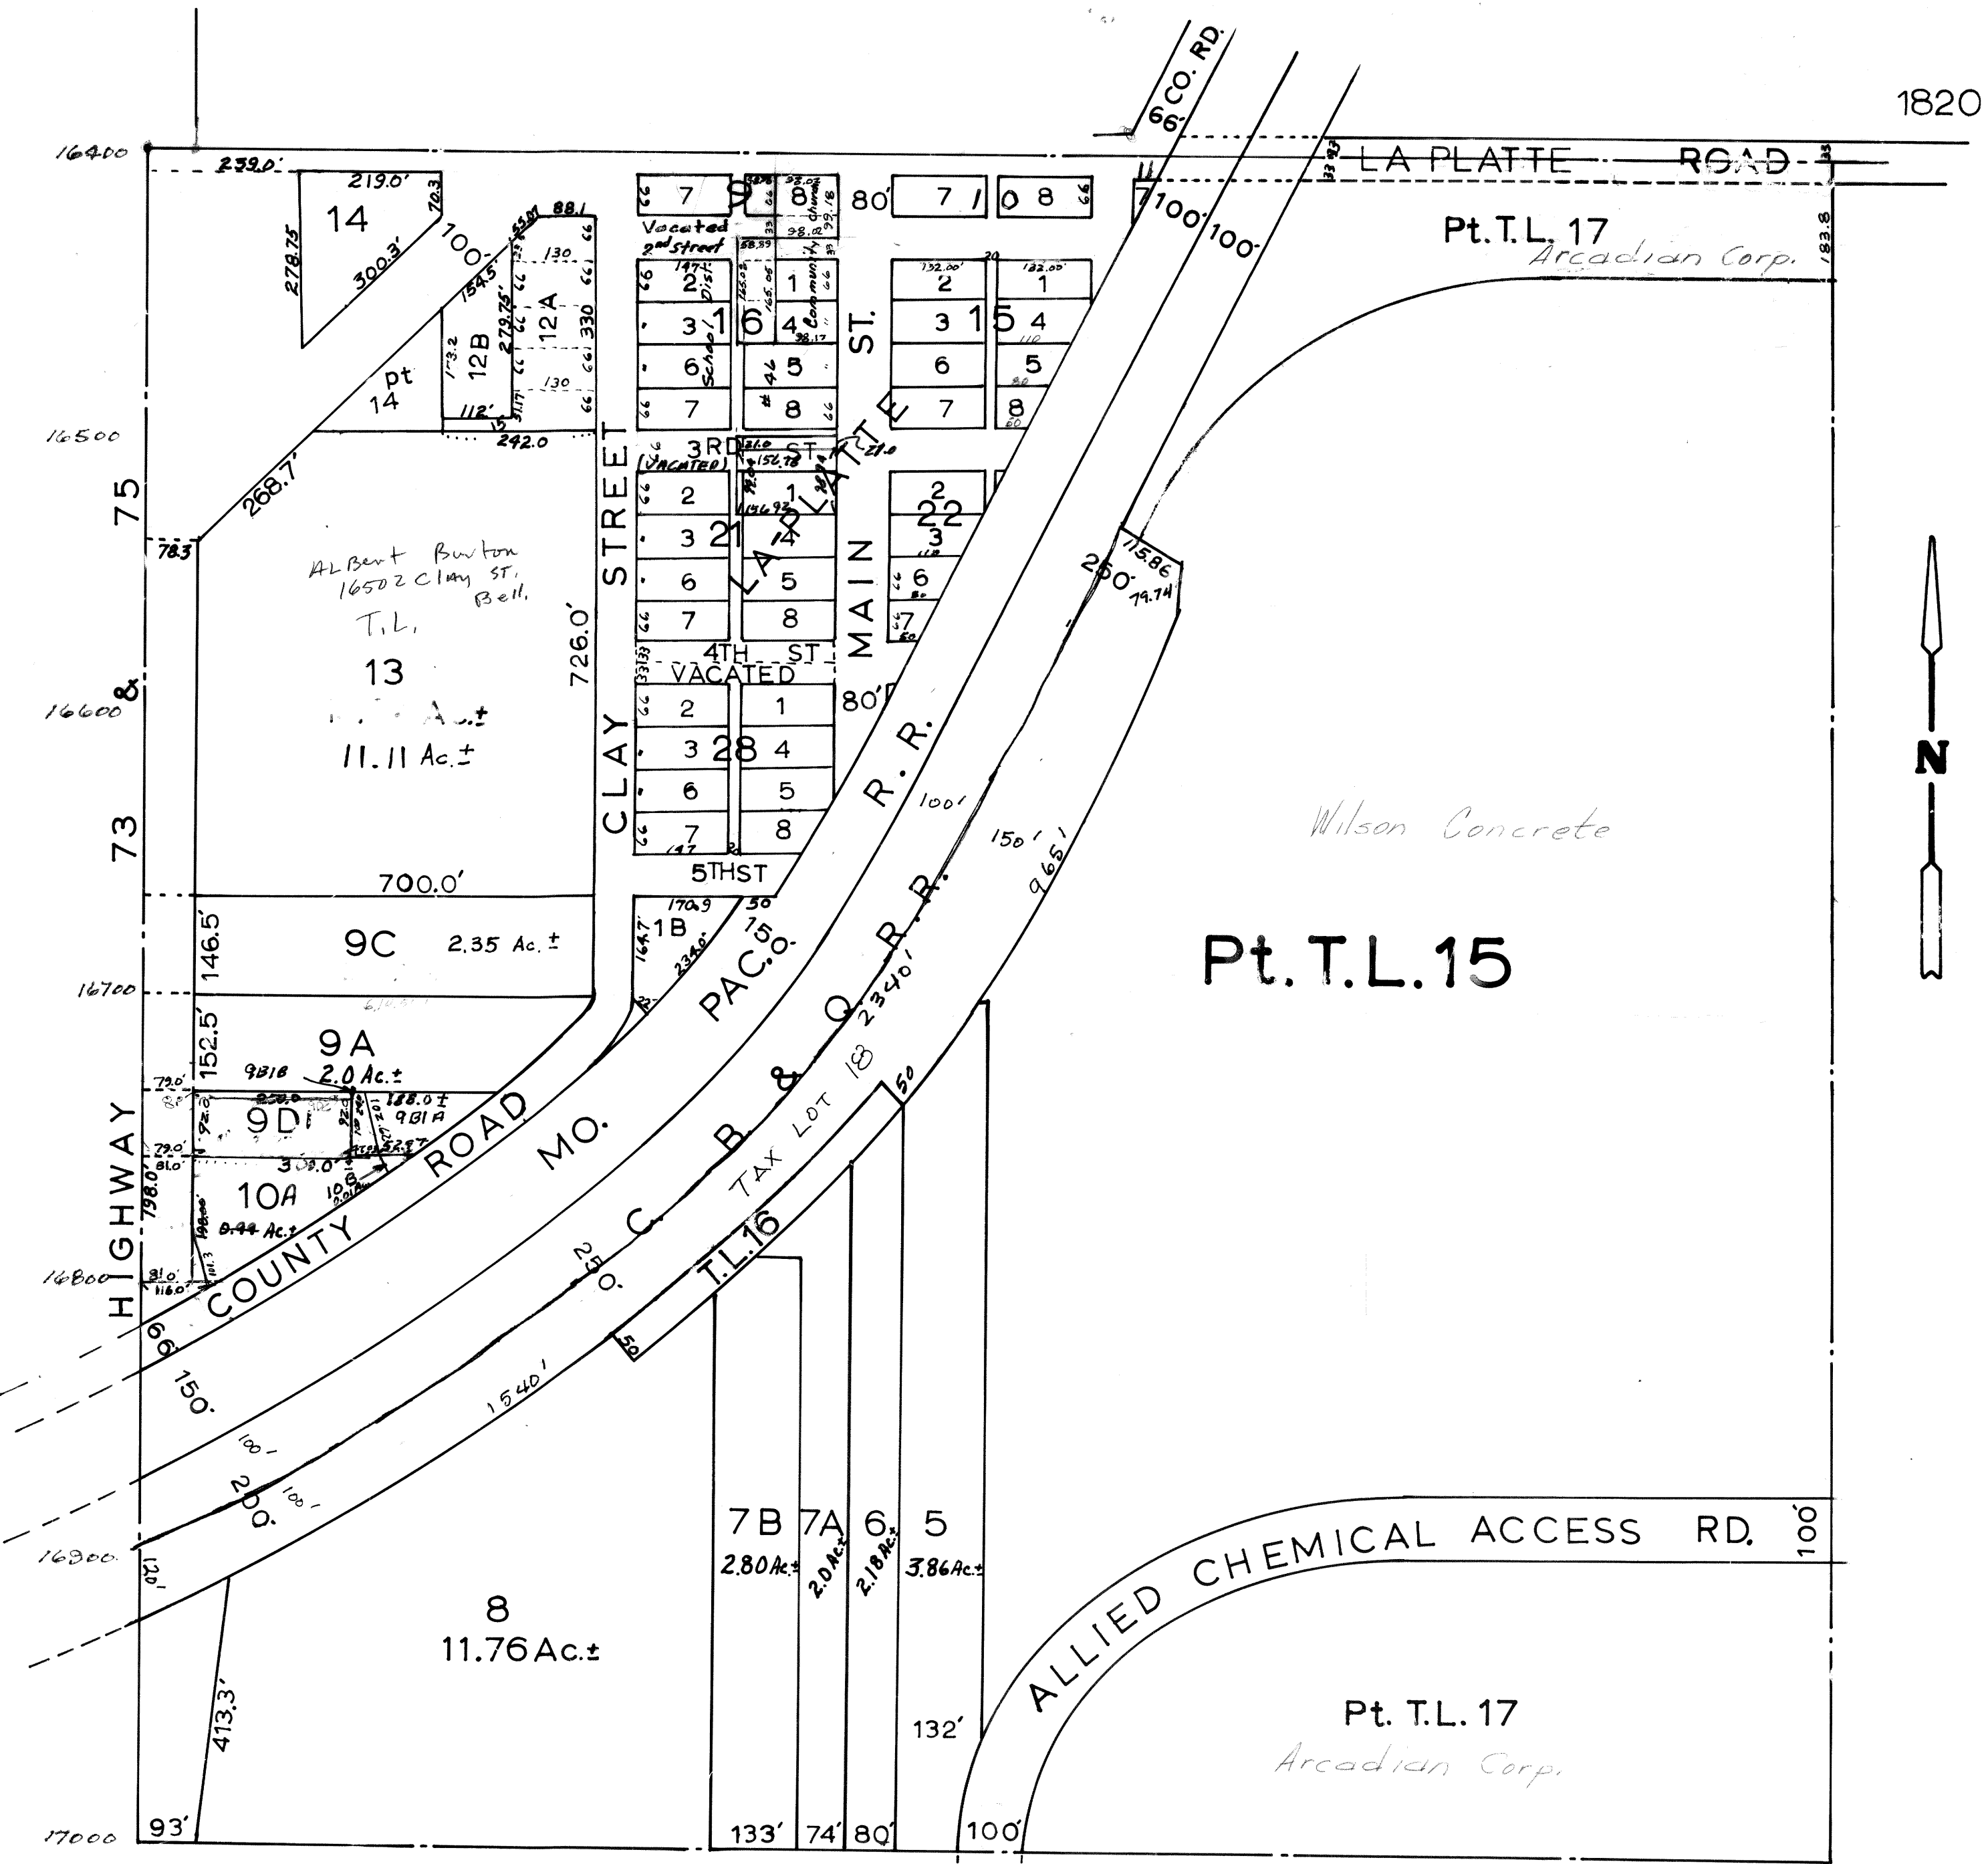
1820

16400
239.0'
219.0'
70.3
14
278.75
300.3'
100'
88.1
12A
330
130
12B
154.5
279.75'
173.2
pt
14
112'
242.0
268.7'
16500
75
78.3
ALBert Burton
16502 Clay St.
Bell.
T.L.
13
11.11 Ac.±
726.0'
16600
73
700.0'
9C
2.35 Ac.±
146.5
16700
152.5
9A
2.0 Ac.±
9B1B
188.0±
9B1A
9D
79.0'
81.0'
300.0'
10A
0.44 Ac.
10B
198.0'
16800
81.0'
116.0'
HIGHWAY
COUNTY ROAD
66
150'
100'
200'
16900
120'
413.3'
93'
17000
8
11.76 Ac.±

CLAY STREET
7
9
8
Vacated
2nd street
Community church
98.12
99.18
2
1
School Dist.
16
3
4
6
#46
5
7
8
3RD ST.
(VACATED)
156.78
2
1
3
21
4
6
5
7
8
LA PLATTE
4TH ST
VACATED
2
1
3
28
4
6
5
7
8
5TH ST
170.9
1B
234.0'
150'
MO. PAC. R.R.
C.B.&Q.R.R.
TAX LOT 18
2340'
250'
1540'
T.L.16
50
50

80'
7
10
8
MAIN ST.
132.00'
132.00'
2
1
3
15
4
6
5
7
8
2
22
3
6
7
80'
6 CO. RD.
66'
LA PLATTE ROAD
33
100'
100'
Pt. T.L. 17
Arcadian Corp.
183.8
115.86
250'
79.74
100'
150'
965'
Wilson Concrete
Pt. T.L. 15
N

7B
2.80 Ac.±
7A
2.0 Ac.±
6
2.18 Ac.±
5
3.86 Ac.±
133'
74'
80'
132'
ALLIED CHEMICAL ACCESS RD.
100'
100'
Pt. T.L. 17
Arcadian Corp.